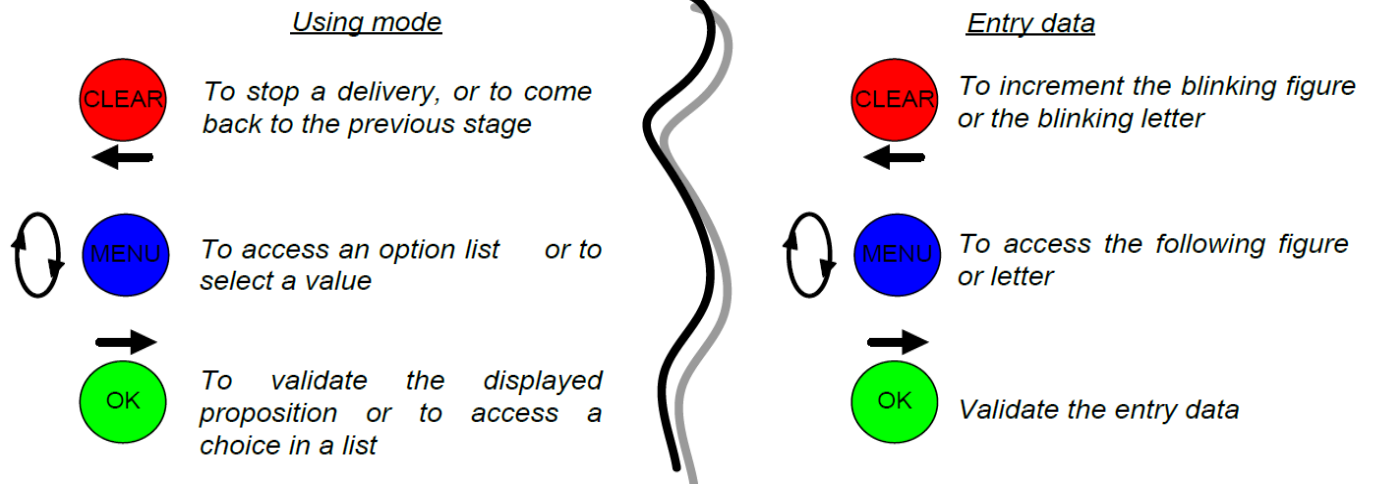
Using mode

CLEAR To stop a delivery, or to come back to the previous stage

MENU To access an option list or to select a value

OK To validate the displayed proposition or to access a choice in a list

Entry data

CLEAR To increment the blinking figure or the blinking letter

MENU To access the following figure or letter

OK Validate the entry data